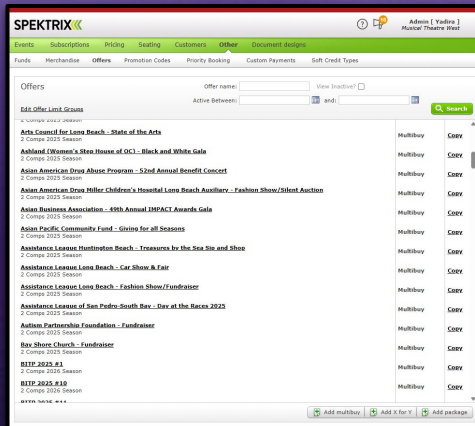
SPEKTRIX

Admin [ Yadira ]
Musical Theatre West

Events Subscriptions Pricing Seating Customers Other Document designs

Funds Merchandise Offers Promotion Codes Priority Booking Custom Payments Soft Credit Types

Offers

Offer name: View Inactive?

Active Between: and:

Search

Edit Offer Limit Groups

2 Comps 2025 Season

Arts Council for Long Beach - State of the Arts
2 Comps 2025 Season
Multibuy Copy

Ashland (Women's Step House of OC) - Black and White Gala
2 Comps 2025 Season
Multibuy Copy

Asian American Drug Abuse Program - 52nd Annual Benefit Concert
2 Comps 2025 Season
Multibuy Copy

Asian American Drug Miller Children's Hospital Long Beach Auxiliary - Fashion Show/Silent Auction
2 Comps 2025 Season
Multibuy Copy

Asian Business Association - 49th Annual IMPACT Awards Gala
2 Comps 2025 Season
Multibuy Copy

Asian Pacific Community Fund - Giving for all Seasons
2 Comps 2025 Season
Multibuy Copy

Assistance League Huntington Beach - Treasures by the Sea Sip and Shop
2 Comps 2025 Season
Multibuy Copy

Assistance League Long Beach - Car Show & Fair
2 Comps 2025 Season
Multibuy Copy

Assistance League Long Beach - Fashion Show/Fundraiser
2 Comps 2025 Season
Multibuy Copy

Assistance League of San Pedro-South Bay - Day at the Races 2025
2 Comps 2025 Season
Multibuy Copy

Autism Partnership Foundation - Fundraiser
2 Comps 2025 Season
Multibuy Copy

Bay Shore Church - Fundraiser
2 Comps 2025 Season
Multibuy Copy

BITP 2025 #1
2 Comps 2026 Season
Multibuy Copy

BITP 2025 #10
2 Comps 2026 Season
Multibuy Copy

BITP 2025 #11

Add multibuy Add X for Y Add package